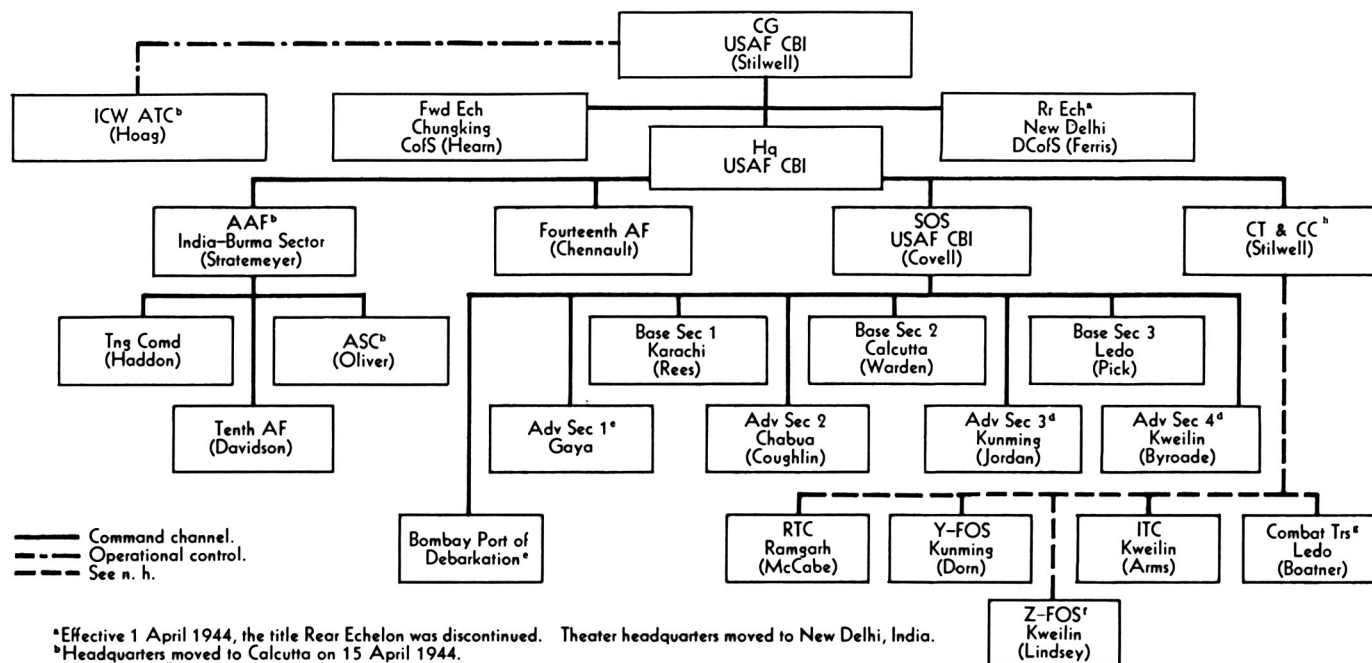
CG
USAF CBI
(Stilwell)

ICW ATC$^b$
(Hoag)

Fwd Ech
Chungking
CofS (Hearn)

Rr Ech$^a$
New Delhi
DCofS (Ferris)

Hq
USAF CBI

AAF$^b$
India–Burma Sector
(Stratemeyer)

Fourteenth AF
(Chennault)

SOS
USAF CBI
(Covell)

CT & CC$^h$
(Stilwell)

Tng Comd
(Haddon)

ASC$^b$
(Oliver)

Tenth AF
(Davidson)

Base Sec 1
Karachi
(Rees)

Base Sec 2
Calcutta
(Warden)

Base Sec 3
Ledo
(Pick)

Adv Sec 1$^c$
Gaya

Adv Sec 2
Chabua
(Coughlin)

Adv Sec 3$^d$
Kunming
(Jordan)

Adv Sec 4$^d$
Kweilin
(Byroade)

Bombay Port of Debarkation$^e$

RTC
Ramgarh
(McCabe)

Y–FOS
Kunming
(Dorn)

ITC
Kweilin
(Arms)

Combat Trs$^g$
Ledo
(Boatner)

Z–FOS$^f$
Kweilin
(Lindsey)

Command channel.
Operational control.
See n. h.

$^a$Effective 1 April 1944, the title Rear Echelon was discontinued. Theater headquarters moved to New Delhi, India.
$^b$Headquarters moved to Calcutta on 15 April 1944.